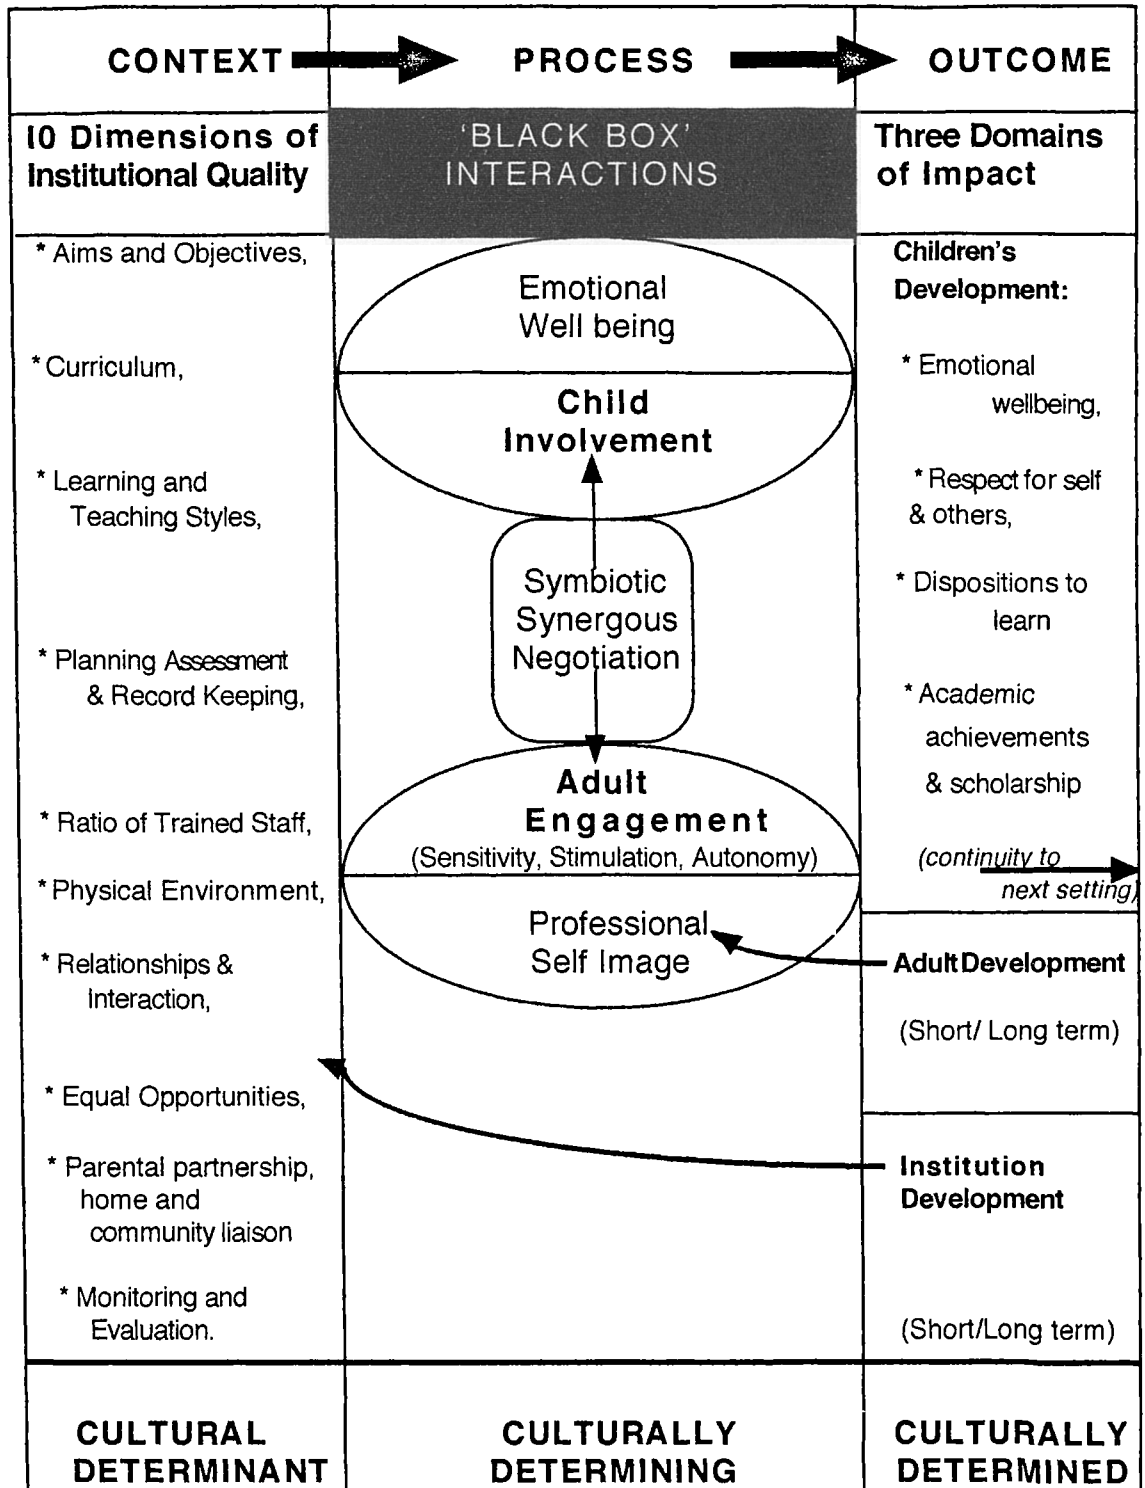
CONTEXT PROCESS OUTCOME

10 Dimensions of Institutional Quality

'BLACK BOX' INTERACTIONS

Three Domains of Impact

* Aims and Objectives,

* Curriculum,

* Learning and Teaching Styles,

* Planning Assessment & Record Keeping,

* Ratio of Trained Staff,

* Physical Environment,

* Relationships & Interaction,

* Equal Opportunities,

* Parental partnership, home and community liaison

* Monitoring and Evaluation.

Emotional Well being

Child Involvement

Symbiotic Synergous Negotiation

Adult Engagement (Sensitivity, Stimulation, Autonomy)

Professional Self Image

Children's Development:

* Emotional wellbeing,

* Respect for self & others,

* Dispositions to learn

* Academic achievements & scholarship

(continuity to next setting)

Adult Development

(Short/ Long term)

Institution Development

(Short/Long term)

CULTURAL DETERMINANT

CULTURALLY DETERMINING

CULTURALLY DETERMINED